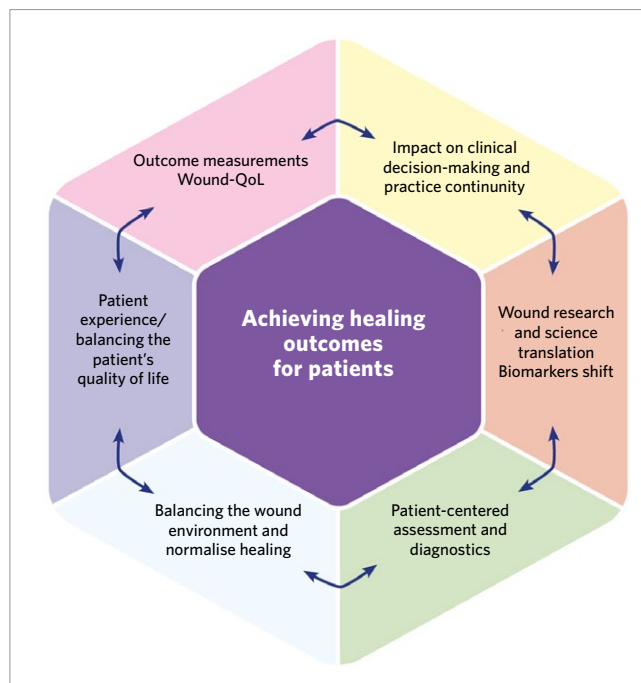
Outcome measurements Wound-QoL

Impact on clinical decision-making and practice continuity

Achieving healing outcomes for patients

Patient experience/ balancing the patient's quality of life

Wound research and science translation Biomarkers shift

Balancing the wound environment and normalise healing

Patient-centered assessment and diagnostics